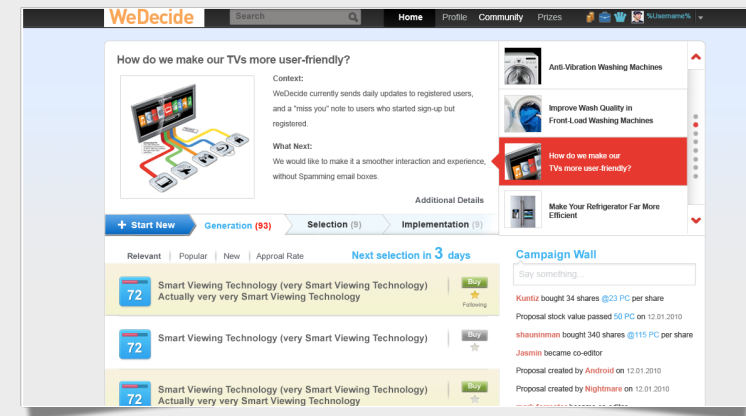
WeDecide Search Home Profile Community Prizes %Username%

How do we make our TVs more user-friendly?

Context:
WeDecide currently sends daily updates to registered users, and a "miss you" note to users who started sign-up but registered.

What Next:
We would like to make it a smoother interaction and experience, without Spamming email boxes.

Additional Details

Anti-Vibration Washing Machines

Improve Wash Quality in Front-Load Washing Machines

How do we make our TVs more user-friendly?

Make Your Refrigerator Far More Efficient

+ Start New Generation (93) Selection (9) Implementation (9)

Relevant | Popular | New | Approval Rate

Next selection in 3 days

72 Smart Viewing Technology (very Smart Viewing Technology) Actually very very Smart Viewing Technology Buy Following

72 Smart Viewing Technology (very Smart Viewing Technology) Buy

72 Smart Viewing Technology (very Smart Viewing Technology) Actually very very Smart Viewing Technology Buy

Campaign Wall

Say something...

Kuntiz bought 34 shares @23 PC per share

Proposal stock value passed 50 PC on 12.01.2010

shauninman bought 340 shares @115 PC per share

Jasmin became co-editor

Proposal created by Android on 12.01.2010

Proposal created by Nightmare on 12.01.2010

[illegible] became co-editor